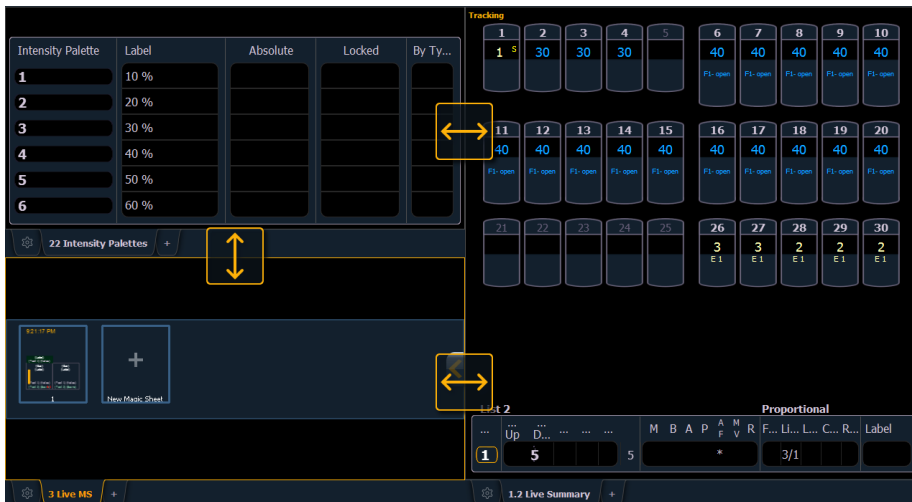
| Intensity Palette | Label | Absolute | Locked | By Ty... |
|---|---|---|---|---|
| 1 | 10 % | | | |
| 2 | 20 % | | | |
| 3 | 30 % | | | |
| 4 | 40 % | | | |
| 5 | 50 % | | | |
| 6 | 60 % | | | |

22 Intensity Palettes +

9:21:17 PM

1

+

New Magic Sheet

3 Live MS +

Tracking

1
1 S

2
30

3
30

4
30

5

6
40
F1- open

7
40
F1- open

8
40
F1- open

9
40
F1- open

10
40
F1- open

11
40
F1- open

12
40
F1- open

13
40
F1- open

14
40
F1- open

15
40
F1- open

16
40
F1- open

17
40
F1- open

18
40
F1- open

19
40
F1- open

20
40
F1- open

21

22

23

24

25

26
3
E 1

27
3
E 1

28
2
E 1

29
2
E 1

30
2
E 1

List 2

Proportional

... ... Up ... D... ... ... ... M B A P A F M V R F... Li... L... C... R... Label

1 5 5 * 3/1

1.2 Live Summary +